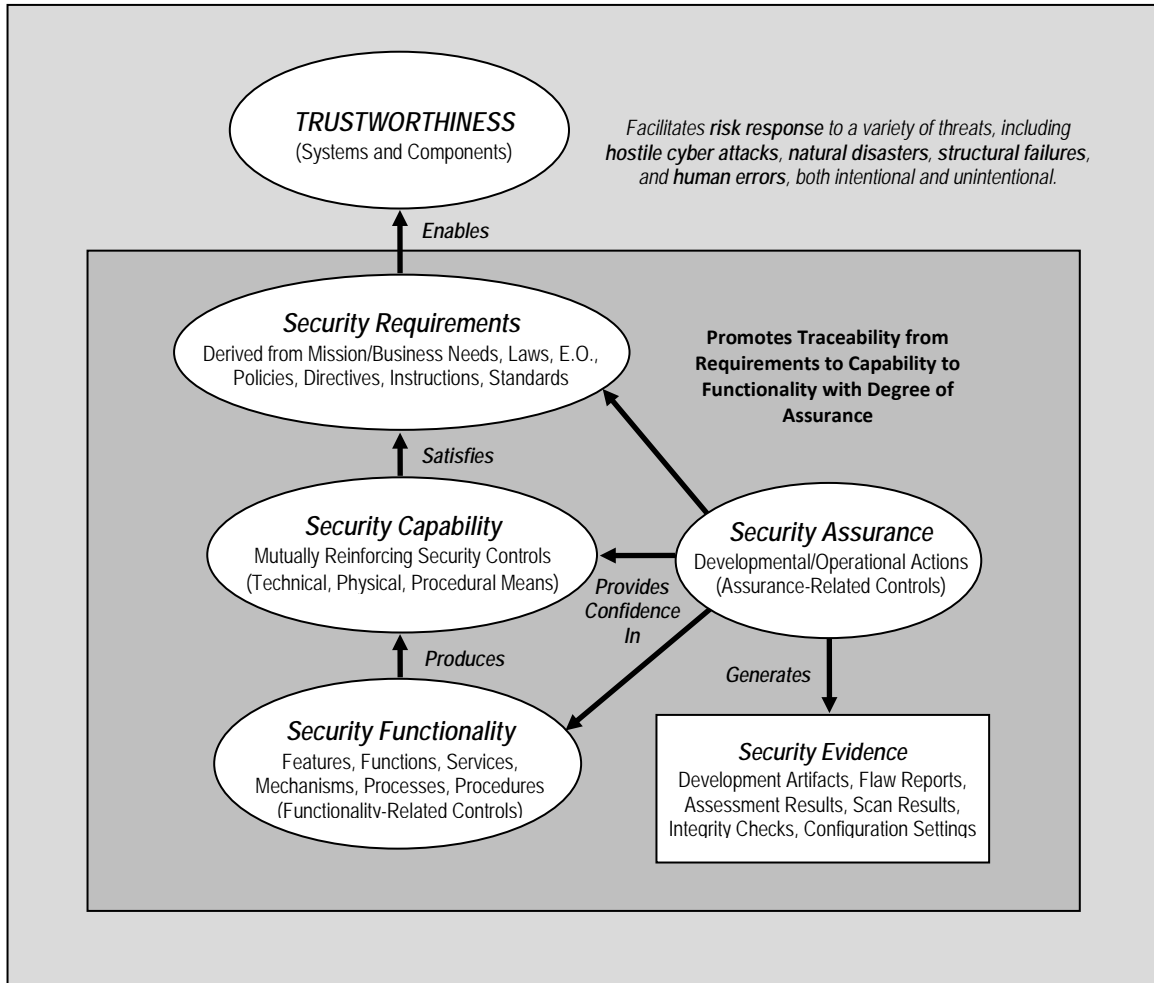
TRUSTWORTHINESS
(Systems and Components)

Facilitates risk response to a variety of threats, including hostile cyber attacks, natural disasters, structural failures, and human errors, both intentional and unintentional.

Enables

Security Requirements
Derived from Mission/Business Needs, Laws, E.O., Policies, Directives, Instructions, Standards

Promotes Traceability from Requirements to Capability to Functionality with Degree of Assurance

Satisfies

Security Capability
Mutually Reinforcing Security Controls (Technical, Physical, Procedural Means)

Security Assurance
Developmental/Operational Actions (Assurance-Related Controls)

Provides Confidence In

Produces

Generates

Security Functionality
Features, Functions, Services, Mechanisms, Processes, Procedures (Functionality-Related Controls)

Security Evidence
Development Artifacts, Flaw Reports, Assessment Results, Scan Results, Integrity Checks, Configuration Settings